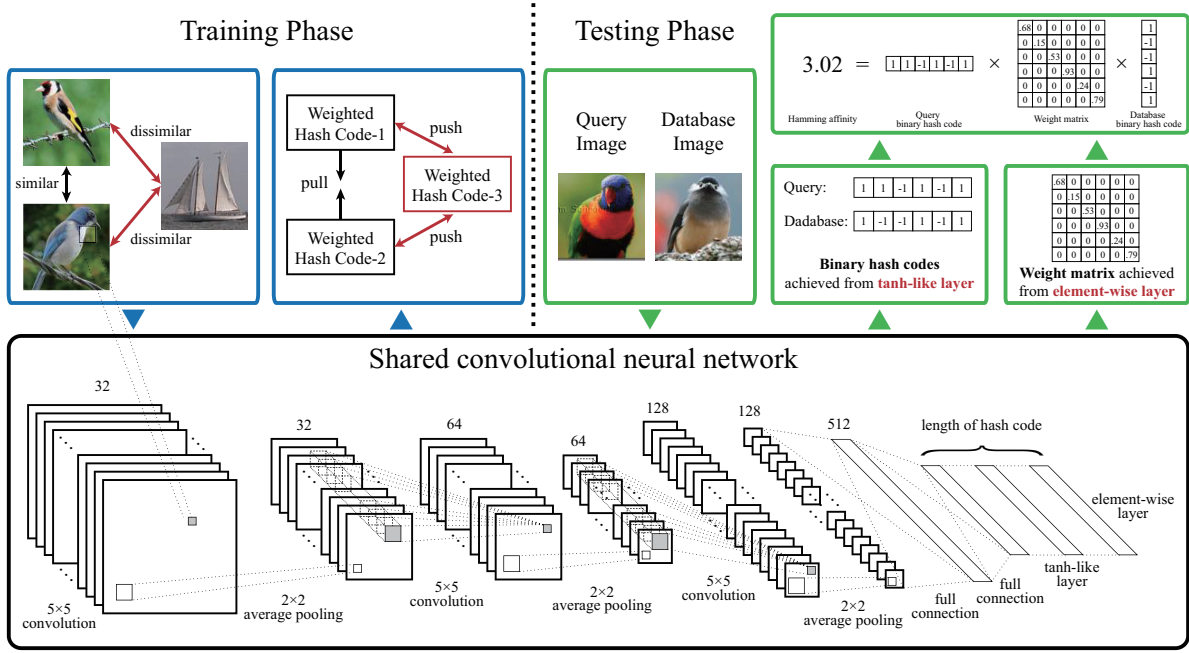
Training Phase

similar

dissimilar

dissimilar

Weighted Hash Code-1

pull

Weighted Hash Code-2

push

Weighted Hash Code-3

push

Testing Phase

Query Image

Database Image

3.02 =

| 1 | 1 | -1 | 1 | -1 | 1 |
|---|---|---|---|---|---|

×

| .68 | 0 | 0 | 0 | 0 | 0 |
|---|---|---|---|---|---|
| 0 | .15 | 0 | 0 | 0 | 0 |
| 0 | 0 | .53 | 0 | 0 | 0 |
| 0 | 0 | 0 | .93 | 0 | 0 |
| 0 | 0 | 0 | 0 | .24 | 0 |
| 0 | 0 | 0 | 0 | 0 | .79 |

×

| 1 |
|---|
| -1 |
| -1 |
| 1 |
| -1 |
| 1 |

Hamming affinity

Query binary hash code

Weight matrix

Database binary hash code

Query:

| 1 | 1 | -1 | 1 | -1 | 1 |
|---|---|---|---|---|---|

Dadabase:

| 1 | -1 | -1 | 1 | -1 | 1 |
|---|---|---|---|---|---|

Binary hash codes achieved from tanh-like layer

| .68 | 0 | 0 | 0 | 0 | 0 |
|---|---|---|---|---|---|
| 0 | .15 | 0 | 0 | 0 | 0 |
| 0 | 0 | .53 | 0 | 0 | 0 |
| 0 | 0 | 0 | .93 | 0 | 0 |
| 0 | 0 | 0 | 0 | .24 | 0 |
| 0 | 0 | 0 | 0 | 0 | .79 |

Weight matrix achieved from element-wise layer

Shared convolutional neural network

32

32

64

64

128

128

512

length of hash code

element-wise layer

tanh-like layer

full connection

full connection

5×5 convolution

2×2 average pooling

5×5 convolution

2×2 average pooling

5×5 convolution

2×2 average pooling